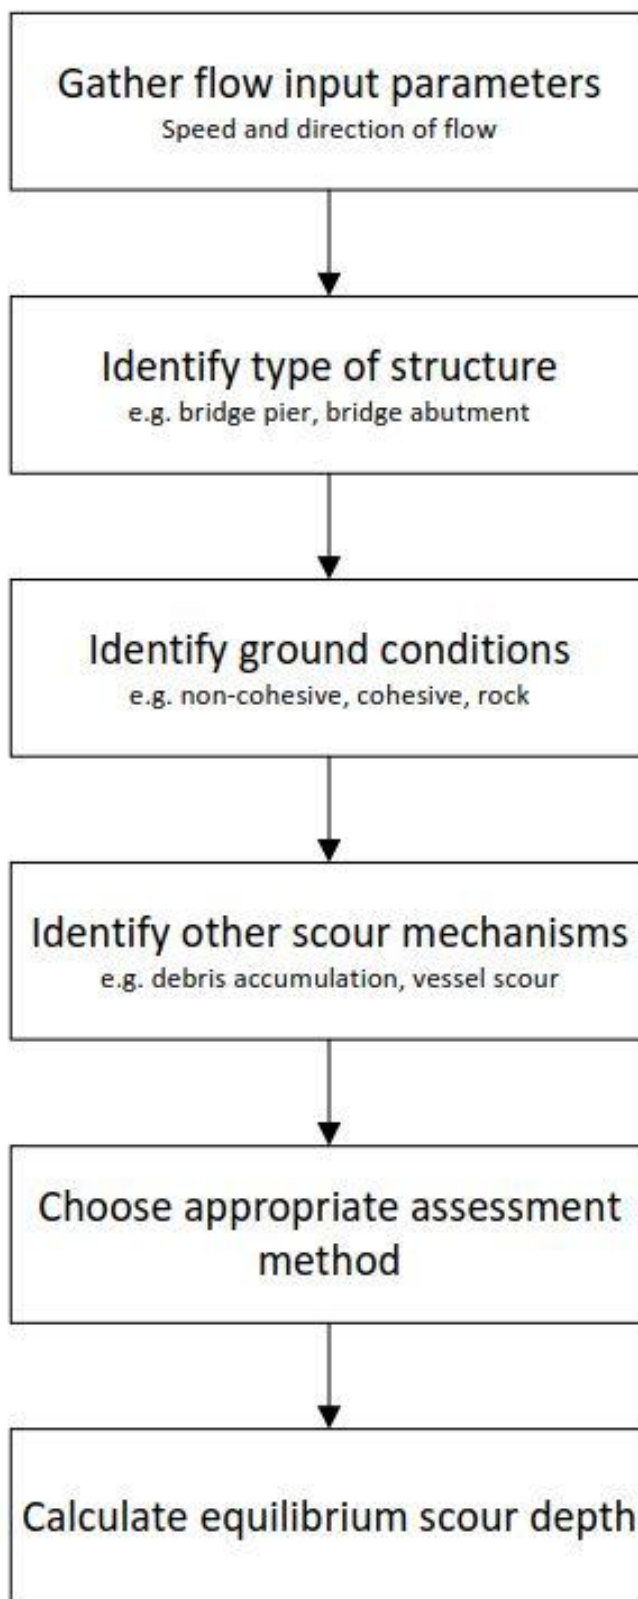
Gather flow input parameters
Speed and direction of flow

Identify type of structure
e.g. bridge pier, bridge abutment

Identify ground conditions
e.g. non-cohesive, cohesive, rock

Identify other scour mechanisms
e.g. debris accumulation, vessel scour

Choose appropriate assessment method

Calculate equilibrium scour depth